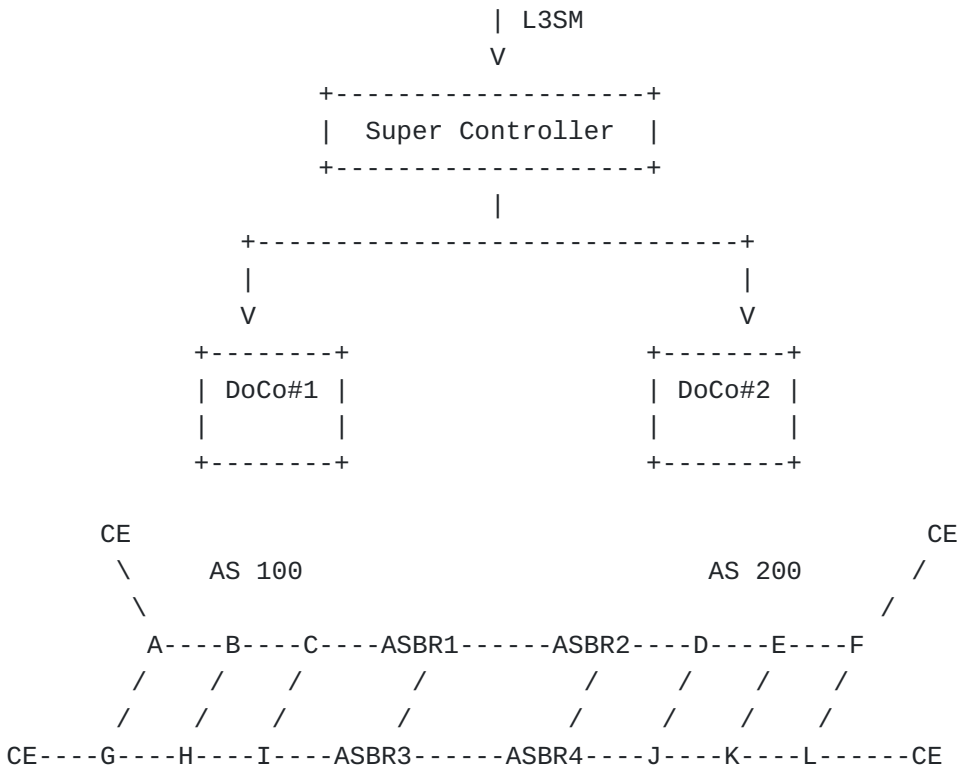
| L3SM
V
+--------------------+
|  Super Controller  |
+--------------------+
|
+------------------------------+
|                              |
V                              V
+--------+                +--------+
| DoCo#1 |                | DoCo#2 |
|        |                |        |
+--------+                +--------+

CE                                                      CE
\      AS 100                          AS 200          /
\                                                     /
A----B----C----ASBR1------ASBR2----D----E----F
/    /    /      /          /    /    /    /
/    /    /      /          /    /    /    /
CE----G----H----I----ASBR3------ASBR4----J----K----L------CE